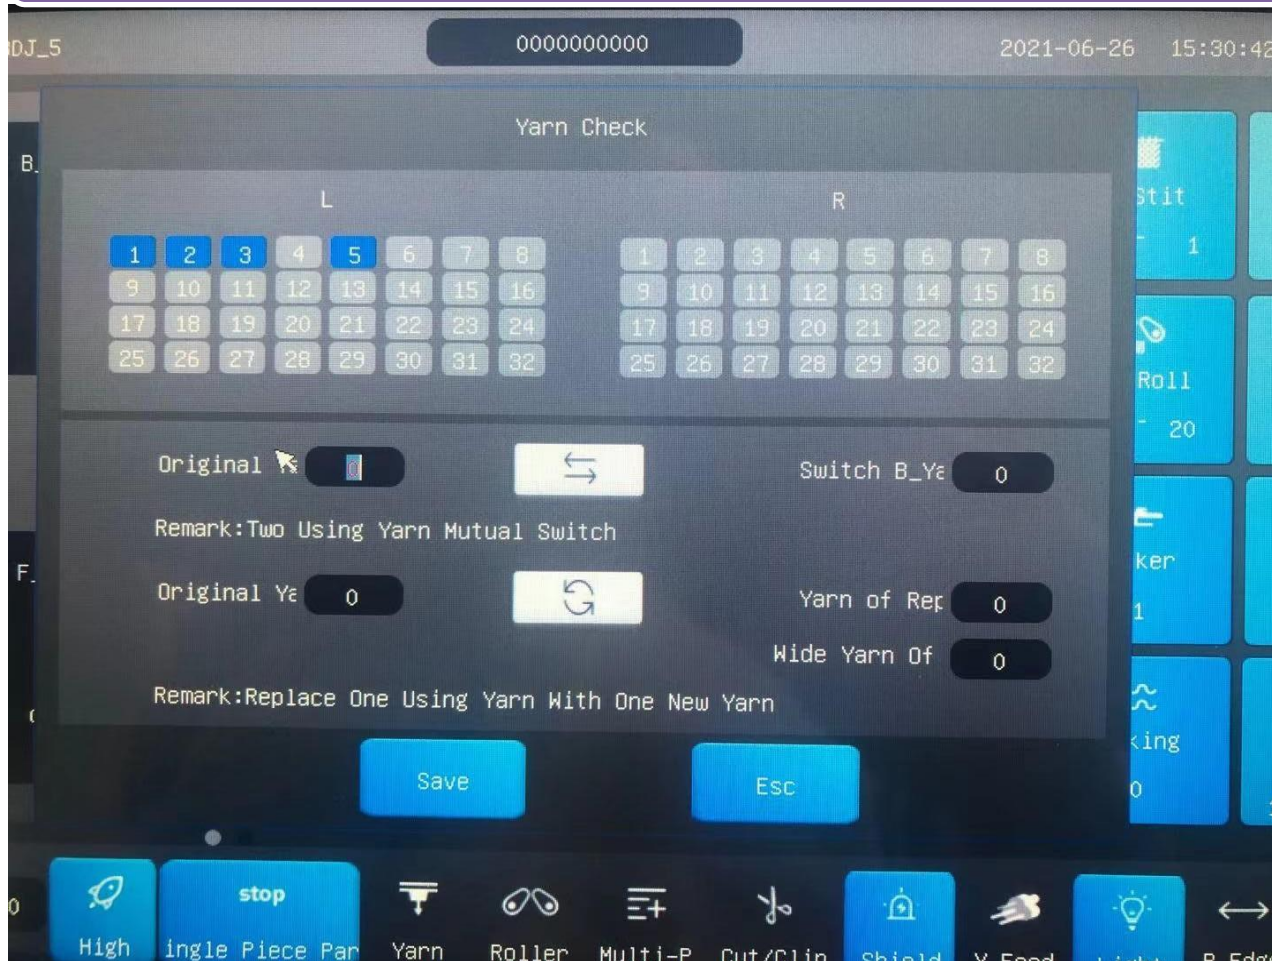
DJ_5

0000000000

2021-06-26 15:30:42

Yarn Check

L

| 1 | 2 | 3 | 4 | 5 | 6 | 7 | 8 |
|---|---|---|---|---|---|---|---|
| 9 | 10 | 11 | 12 | 13 | 14 | 15 | 16 |
| 17 | 18 | 19 | 20 | 21 | 22 | 23 | 24 |
| 25 | 26 | 27 | 28 | 29 | 30 | 31 | 32 |

R

| 1 | 2 | 3 | 4 | 5 | 6 | 7 | 8 |
|---|---|---|---|---|---|---|---|
| 9 | 10 | 11 | 12 | 13 | 14 | 15 | 16 |
| 17 | 18 | 19 | 20 | 21 | 22 | 23 | 24 |
| 25 | 26 | 27 | 28 | 29 | 30 | 31 | 32 |

Original 0

Switch B_Ya 0

Remark:Two Using Yarn Mutual Switch

Original Ya 0

Yarn of Rep 0

Wide Yarn Of 0

Remark:Replace One Using Yarn With One New Yarn

Save

Esc

B

F

Stit 1

Roll 20

ker 1

king 0

0

High

stop ingle Piece Par

Yarn

Roller

Multi-P

Cut/Clip

Shield

Y Feed

Light

B Edg